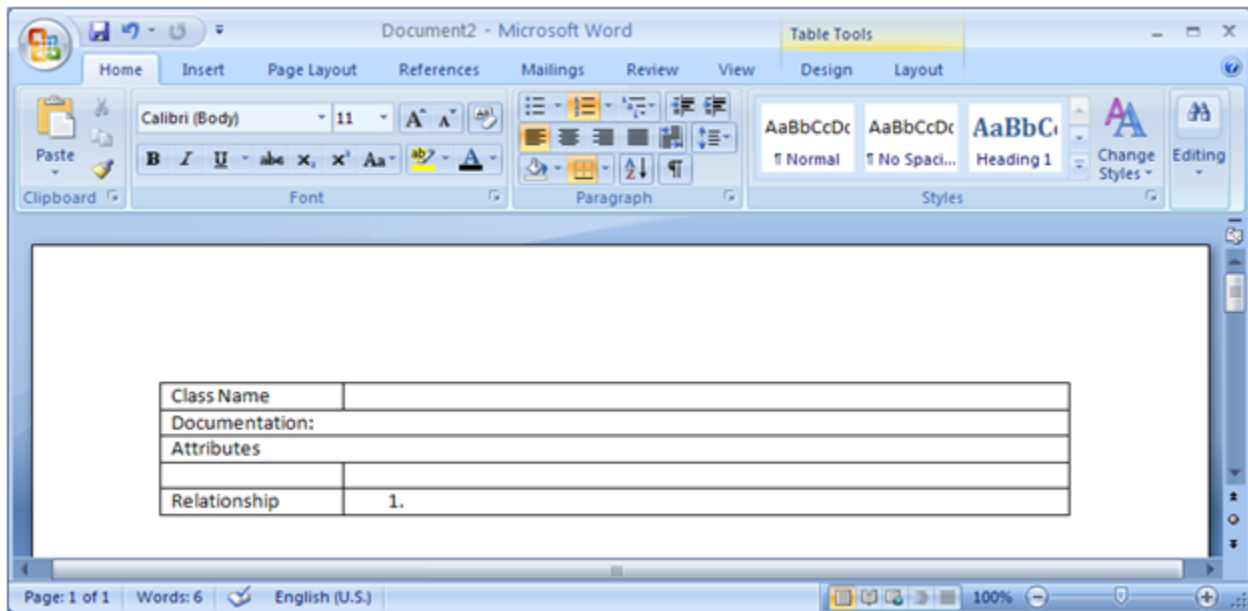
Document2 - Microsoft Word

Table Tools

Home Insert Page Layout References Mailings Review View Design Layout

Paste

Clipboard

Calibri (Body) 11

A A

B I U abe $x_2$ $x^2$ Aa

A

Font

Paragraph

AaBbCcDc ¶ Normal

AaBbCcDc ¶ No Spaci...

AaBbC Heading 1

Change Styles

Styles

Editing

| Class Name | |
|---|---|
| Documentation: | |
| Attributes | |
| | |
| Relationship | 1. |

Page: 1 of 1 Words: 6 English (U.S.) 100%